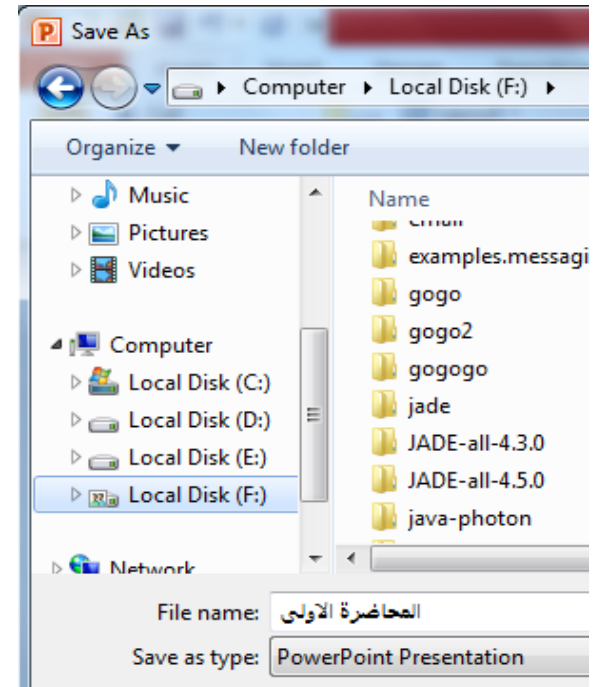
Save As

Computer ▸ Local Disk (F:) ▸

Organize ▾ New folder

Music
Pictures
Videos

Computer
Local Disk (C:)
Local Disk (D:)
Local Disk (E:)
Local Disk (F:)

Network

Name
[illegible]
examples.messagi
gogo
gogo2
gogogo
jade
JADE-all-4.3.0
JADE-all-4.5.0
java-photon

File name: المحاضرة الاولى
Save as type: PowerPoint Presentation